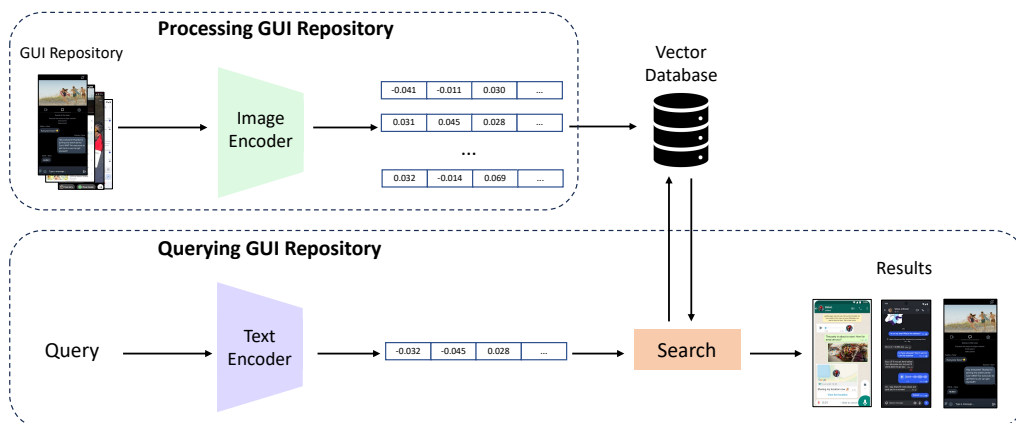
Processing GUI Repository

GUI Repository

Image Encoder

| -0.041 | -0.011 | 0.030 | ... |
|---|---|---|---|
| 0.031 | 0.045 | 0.028 | ... |

...

| 0.032 | -0.014 | 0.069 | ... |
|---|---|---|---|

Vector Database

Querying GUI Repository

Query

Text Encoder

| -0.032 | -0.045 | 0.028 | ... |
|---|---|---|---|

Search

Results